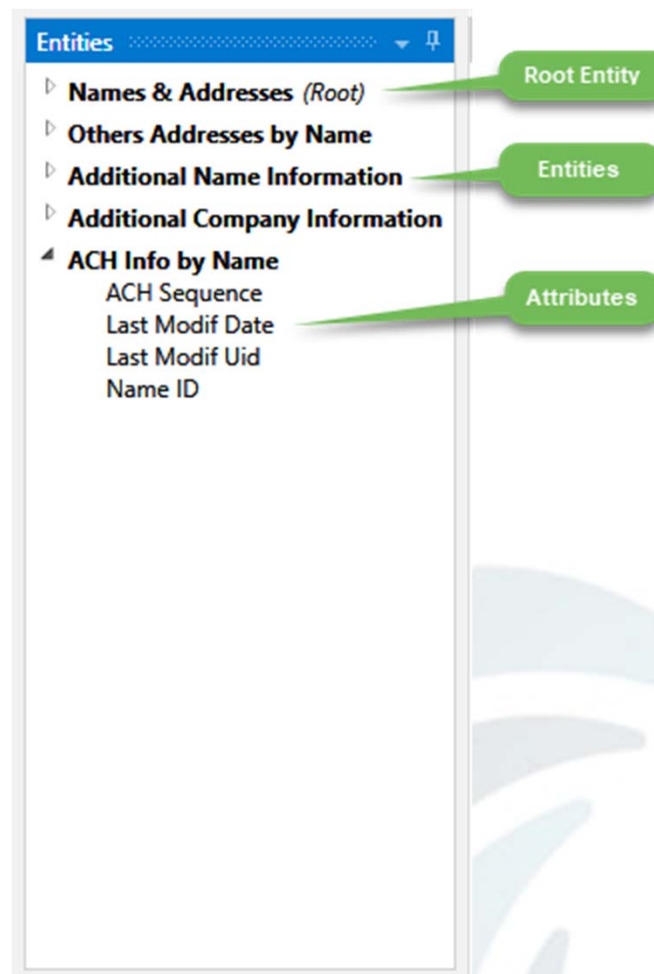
Entities

Names & Addresses (Root)

Others Addresses by Name

Additional Name Information

Additional Company Information

ACH Info by Name

ACH Sequence

Last Modif Date

Last Modif Uid

Name ID

Root Entity

Entities

Attributes